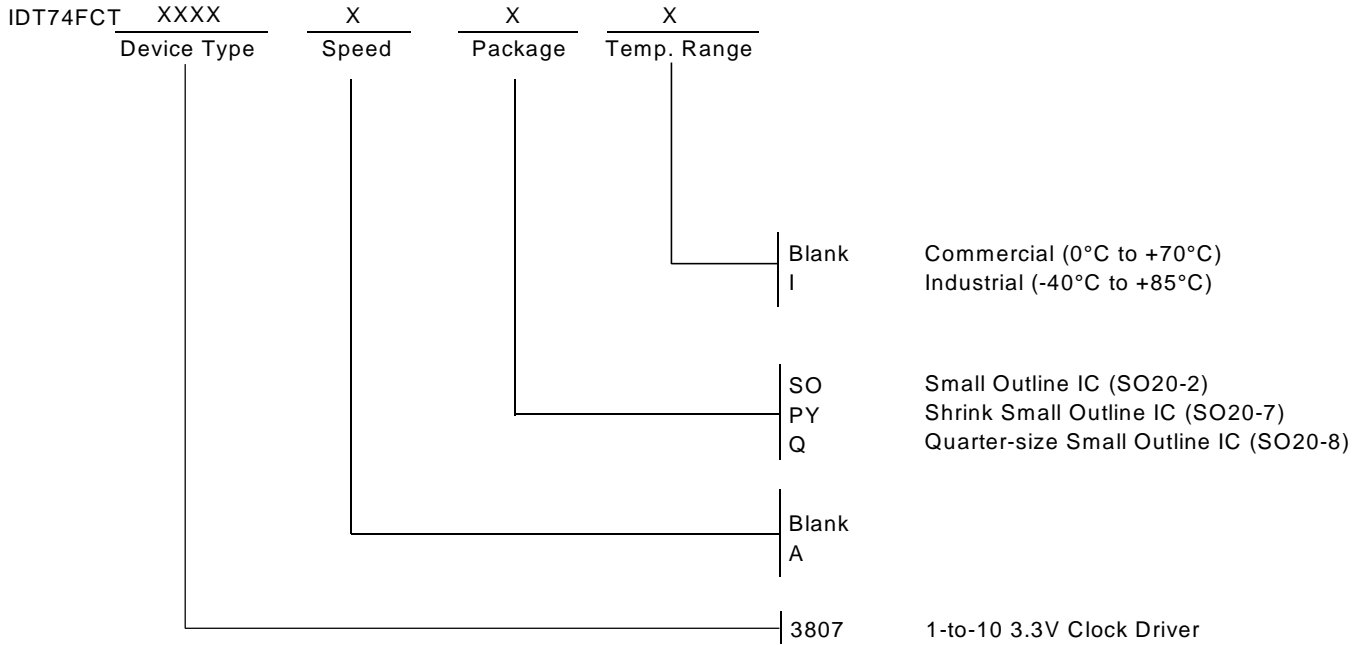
IDT74FCT XXXX X X X
Device Type Speed Package Temp. Range

Blank Commercial (0°C to +70°C)
I Industrial (-40°C to +85°C)

SO Small Outline IC (SO20-2)
PY Shrink Small Outline IC (SO20-7)
Q Quarter-size Small Outline IC (SO20-8)

Blank
A

3807 1-to-10 3.3V Clock Driver